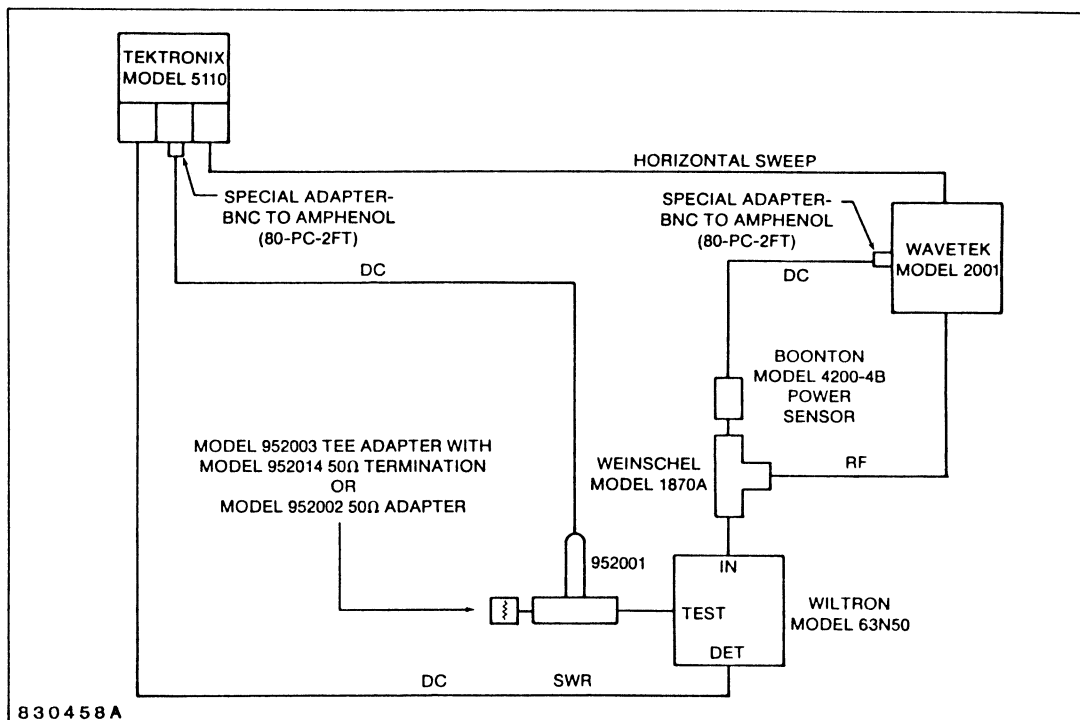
TEKTRONIX MODEL 5110

HORIZONTAL SWEEP

SPECIAL ADAPTER-BNC TO AMPHENOL (80-PC-2FT)

SPECIAL ADAPTER-BNC TO AMPHENOL (80-PC-2FT)

WAVETEK MODEL 2001

DC

DC

BOONTON MODEL 4200-4B POWER SENSOR

MODEL 952003 TEE ADAPTER WITH MODEL 952014 50Ω TERMINATION OR MODEL 952002 50Ω ADAPTER

WEINSCHEL MODEL 1870A

RF

952001

IN

TEST

WILTRON MODEL 63N50

DET

DC

SWR

830458A